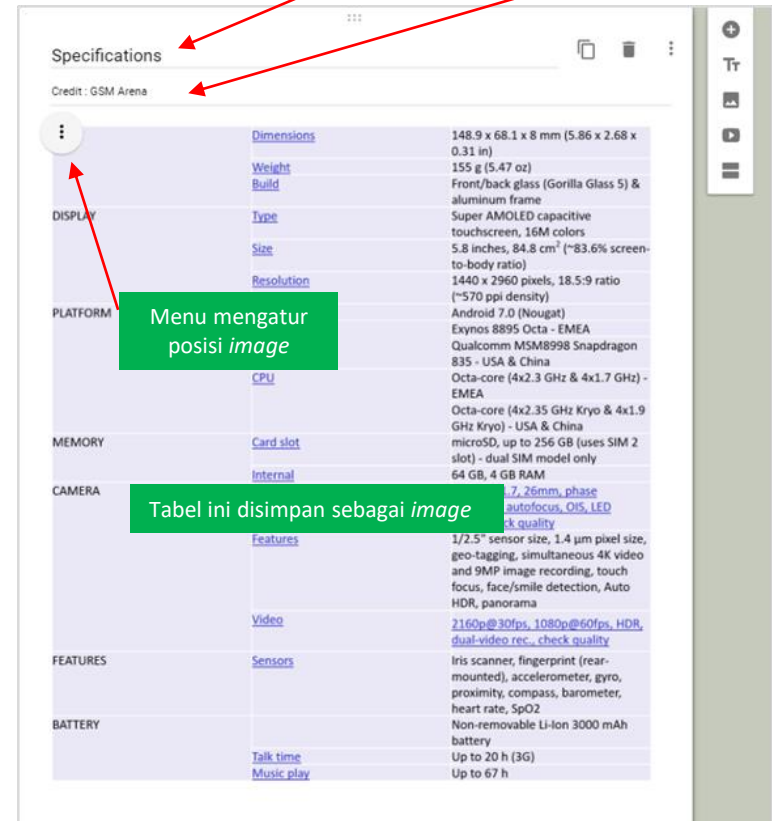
Specifications

Credit : GSM Arena

| | Dimensions | 148.9 x 68.1 x 8 mm (5.86 x 2.68 x 0.31 in) |
|---|---|---|
| | Weight | 155 g (5.47 oz) |
| | Build | Front/back glass (Gorilla Glass 5) & aluminum frame |
| DISPLAY | Type | Super AMOLED capacitive touchscreen, 16M colors |
| | Size | 5.8 inches, 84.8 cm$^2$ (~83.6% screen-to-body ratio) |
| | Resolution | 1440 x 2960 pixels, 18.5:9 ratio (~570 ppi density) |
| PLATFORM | | Android 7.0 (Nougat) |
| | | Exynos 8895 Octa - EMEA<br>Qualcomm MSM8998 Snapdragon 835 - USA & China |
| | CPU | Octa-core (4x2.3 GHz & 4x1.7 GHz) - EMEA<br>Octa-core (4x2.35 GHz Kryo & 4x1.9 GHz Kryo) - USA & China |
| MEMORY | Card slot | microSD, up to 256 GB (uses SIM 2 slot) - dual SIM model only |
| | Internal | 64 GB, 4 GB RAM |
| CAMERA | | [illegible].7, 26mm, phase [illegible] autofocus, OIS, LED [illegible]ck quality |
| | Features | 1/2.5" sensor size, 1.4 µm pixel size, geo-tagging, simultaneous 4K video and 9MP image recording, touch focus, face/smile detection, Auto HDR, panorama |
| | Video | 2160p@30fps, 1080p@60fps, HDR, dual-video rec., check quality |
| FEATURES | Sensors | Iris scanner, fingerprint (rear-mounted), accelerometer, gyro, proximity, compass, barometer, heart rate, SpO2 |
| BATTERY | | Non-removable Li-Ion 3000 mAh battery |
| | Talk time | Up to 20 h (3G) |
| | Music play | Up to 67 h |

Menu mengatur posisi *image*

Tabel ini disimpan sebagai *image*